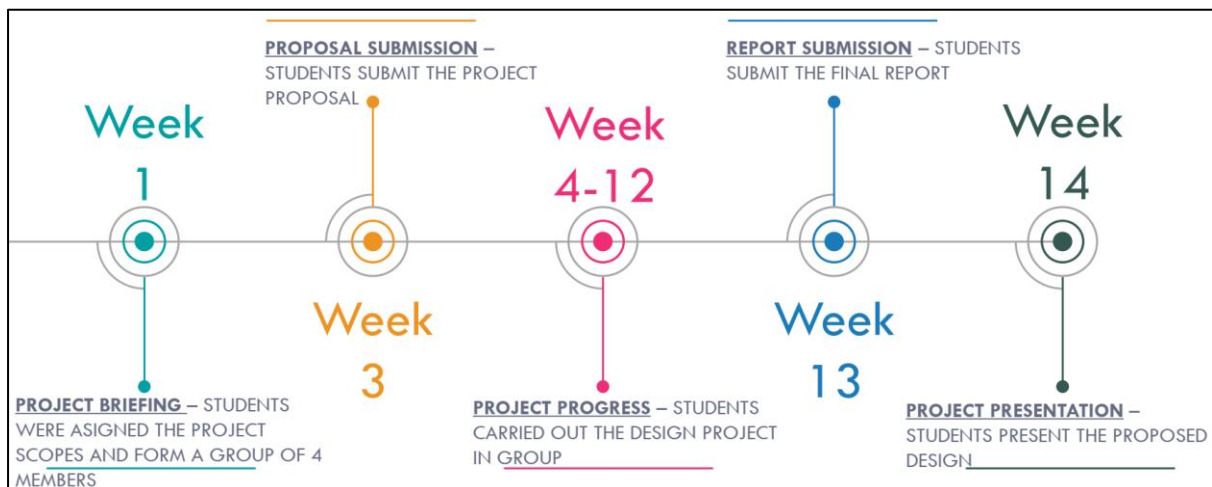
Week

1

PROPOSAL SUBMISSION – STUDENTS SUBMIT THE PROJECT PROPOSAL

Week

3

Week

4-12

REPORT SUBMISSION – STUDENTS SUBMIT THE FINAL REPORT

Week

13

Week

14

PROJECT BRIEFING – STUDENTS WERE ASIGNED THE PROJECT SCOPES AND FORM A GROUP OF 4 MEMBERS

PROJECT PROGRESS – STUDENTS CARRIED OUT THE DESIGN PROJECT IN GROUP

PROJECT PRESENTATION – STUDENTS PRESENT THE PROPOSED DESIGN